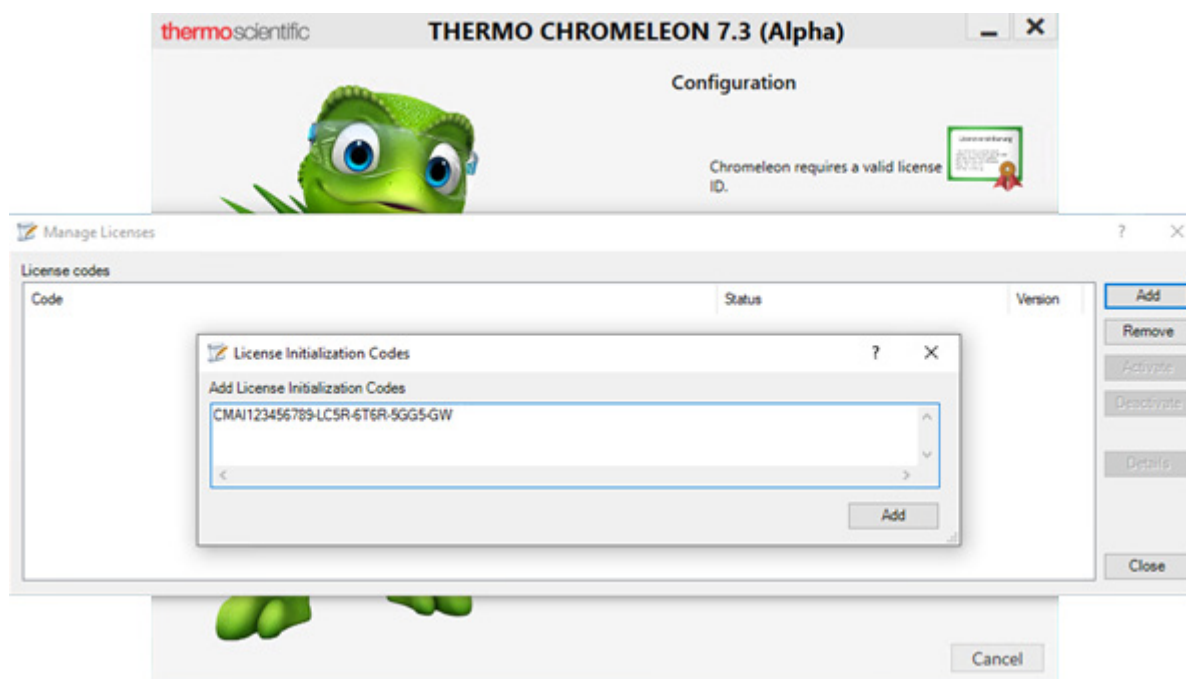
thermoscientific THERMO CHROMELEON 7.3 (Alpha)

Configuration

Chromeleon requires a valid license ID.

Manage Licenses

License codes

| Code | Status | Version |
|---|---|---|

Add
Remove
Activate
Deactivate
Details
Close

License Initialization Codes

Add License Initialization Codes

CMAI123456789-LC5R-6T6R-5GG5-GW

Add

Cancel